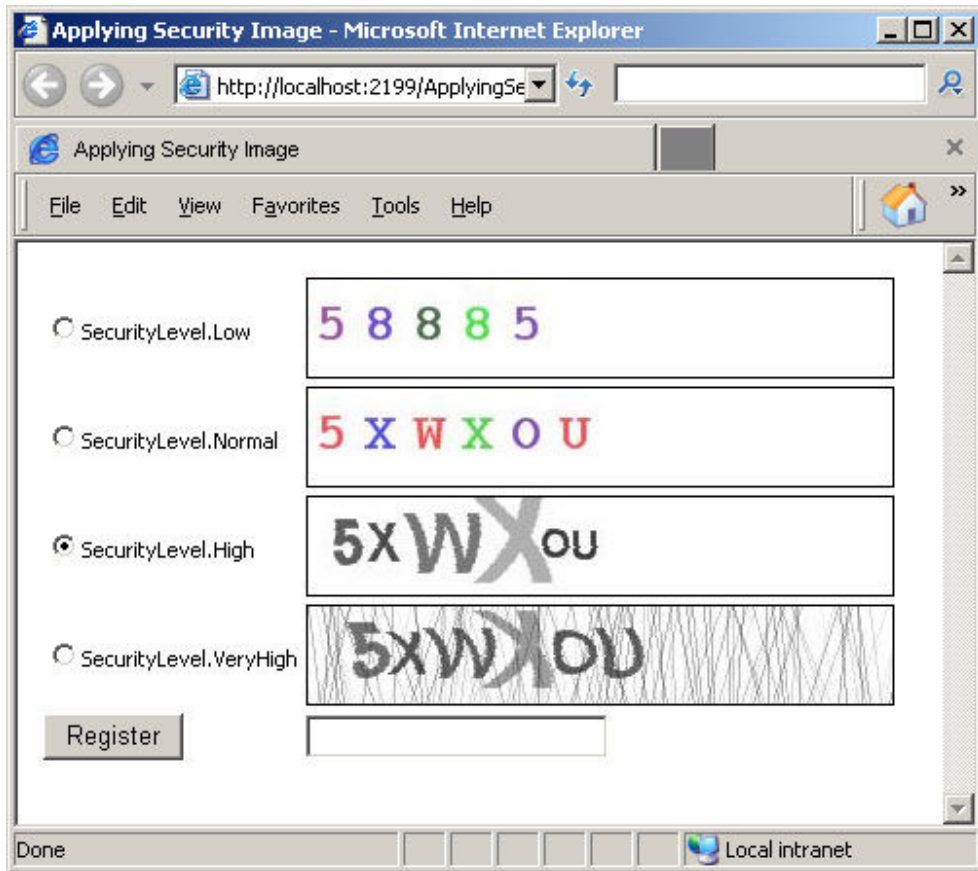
Applying Security Image - Microsoft Internet Explorer

http://localhost:2199/ApplyingSe

Applying Security Image

File Edit View Favorites Tools Help

SecurityLevel.Low 5 8 8 8 5

SecurityLevel.Normal 5 X W X O U

SecurityLevel.High 5XWXOU

SecurityLevel.VeryHigh 5XWXOU

Register

Done Local intranet